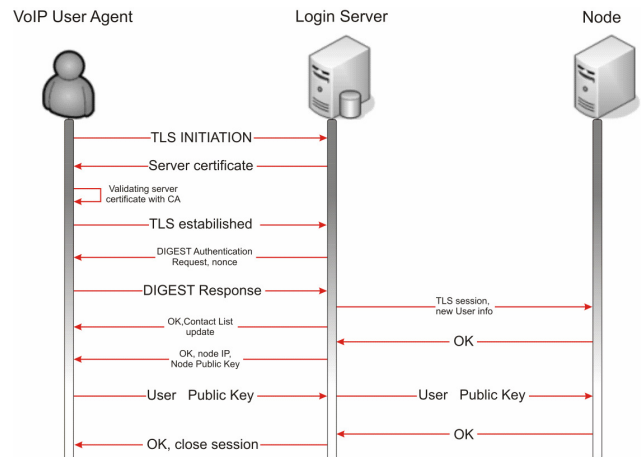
VoIP User Agent

Login Server

Node

TLS INITIATION

Server certificate

Validating server certificate with CA

TLS estabilished

DIGEST Authentication Request, nonce

DIGEST Response

TLS session, new User info

OK,Contact List update

OK

OK, node IP, Node Public Key

User Public Key

User Public Key

OK

OK, close session